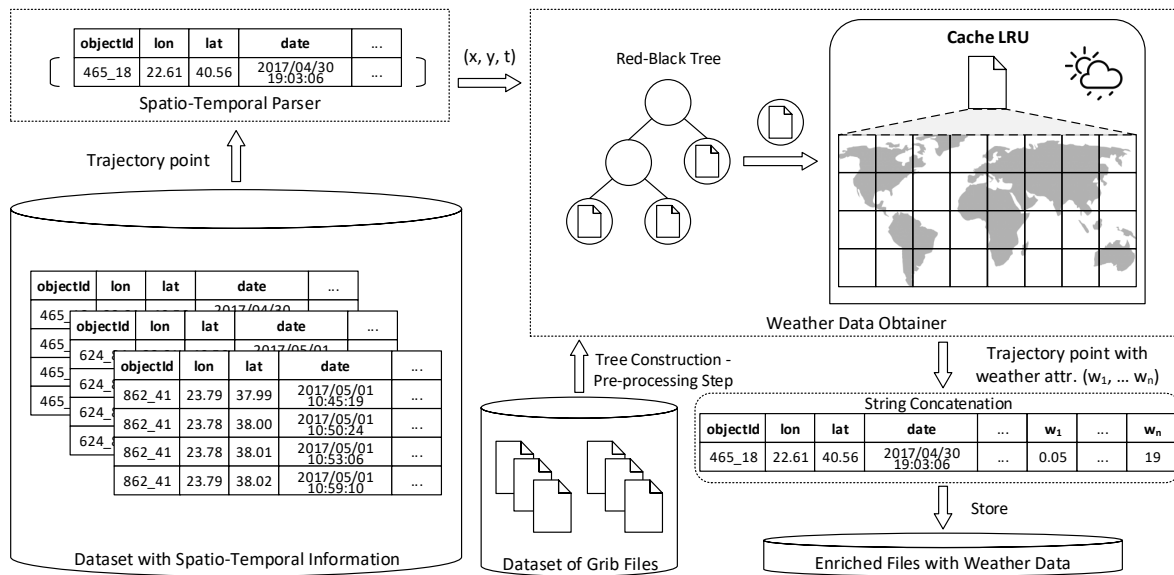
| objectId | lon | lat | date | ... |
|---|---|---|---|---|
| 465_18 | 22.61 | 40.56 | 2017/04/30 19:03:06 | ... |

Spatio-Temporal Parser

(x, y, t)

Red-Black Tree

Cache LRU

Weather Data Obtainer

Trajectory point

| objectId | lon | lat | date | ... |
|---|---|---|---|---|
| 465 | | | 2017/04/30 | |
| 465 | | | | |
| 465 | | | | |
| 465 | | | | |

| objectId | lon | lat | date | ... |
|---|---|---|---|---|
| 624 | | | 2017/05/01 | |
| 624 | | | | |
| 624 | | | | |
| 624 | | | | |

| objectId | lon | lat | date | ... |
|---|---|---|---|---|
| 862_41 | 23.79 | 37.99 | 2017/05/01 10:45:19 | ... |
| 862_41 | 23.78 | 38.00 | 2017/05/01 10:50:24 | ... |
| 862_41 | 23.78 | 38.01 | 2017/05/01 10:53:06 | ... |
| 862_41 | 23.79 | 38.02 | 2017/05/01 10:59:10 | ... |

Dataset with Spatio-Temporal Information

Tree Construction - Pre-processing Step

Dataset of Grib Files

Trajectory point with weather attr. ($w_1$, ... $w_n$)

String Concatenation

| objectId | lon | lat | date | ... | $w_1$ | ... | $w_n$ |
|---|---|---|---|---|---|---|---|
| 465_18 | 22.61 | 40.56 | 2017/04/30 19:03:06 | ... | 0.05 | ... | 19 |

Store

Enriched Files with Weather Data